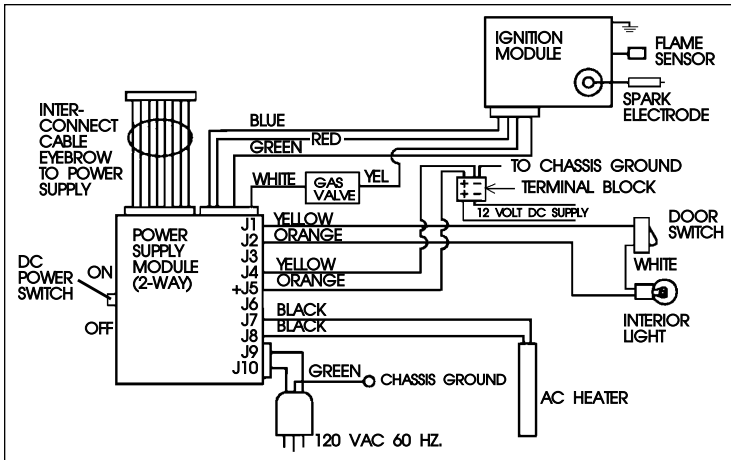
IGNITION MODULE

FLAME SENSOR

SPARK ELECTRODE

INTER-CONNECT CABLE EYEBROW TO POWER SUPPLY

BLUE

RED

GREEN

WHITE

GAS VALVE

YEL

TO CHASSIS GROUND

+ -
+ -

TERMINAL BLOCK

12 VOLT DC SUPPLY

POWER SUPPLY MODULE (2-WAY)

J1
J2
J3
J4
+J5
J6
J7
J8
J9
J10

YELLOW
ORANGE
YELLOW
ORANGE

DOOR SWITCH

WHITE

INTERIOR LIGHT

DC POWER SWITCH

ON

OFF

BLACK
BLACK

GREEN

CHASSIS GROUND

AC HEATER

120 VAC 60 HZ.